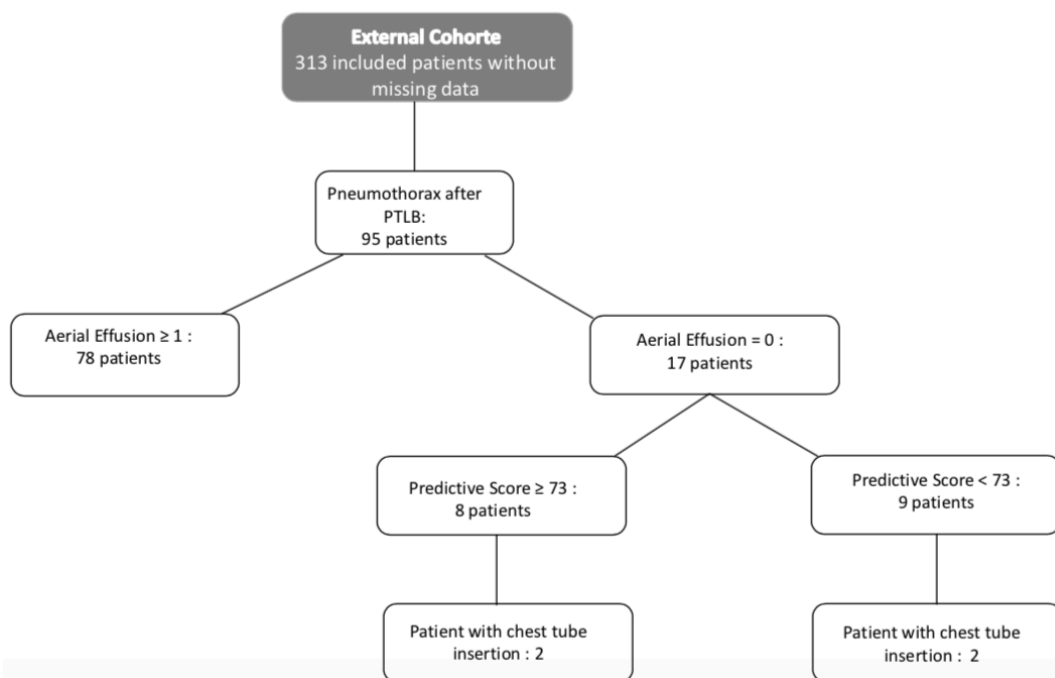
External Cohorte
313 included patients without missing data

Pneumothorax after PTLB:
95 patients

Aerial Effusion ≥ 1 :
78 patients

Aerial Effusion = 0 :
17 patients

Predictive Score ≥ 73 :
8 patients

Predictive Score < 73 :
9 patients

Patient with chest tube insertion : 2

Patient with chest tube insertion : 2